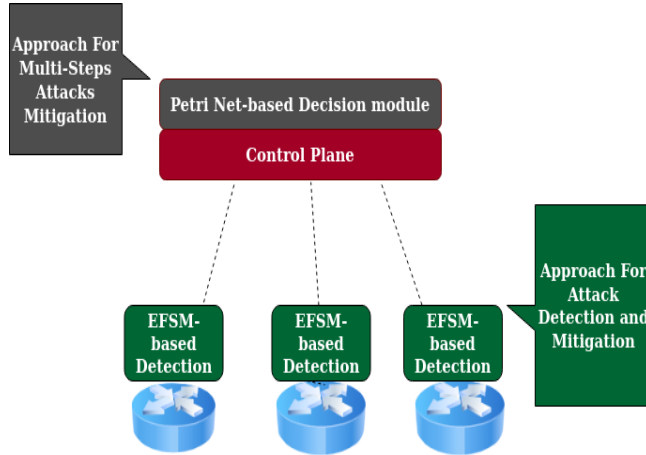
Approach For Multi-Steps Attacks Mitigation

Petri Net-based Decision module

Control Plane

EFSM-based Detection

EFSM-based Detection

EFSM-based Detection

Approach For Attack Detection and Mitigation